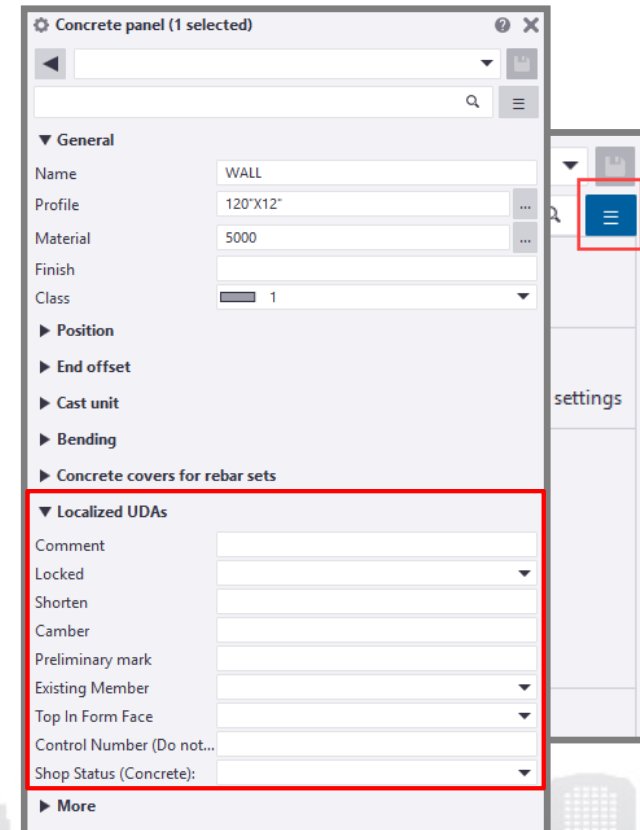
Concrete panel (1 selected)

▼ General
Name WALL
Profile 120"X12"
Material 5000
Finish
Class 1
▶ Position
▶ End offset
▶ Cast unit
▶ Bending
▶ Concrete covers for rebar sets
▼ Localized UDAs
Comment
Locked
Shorten
Camber
Preliminary mark
Existing Member
Top In Form Face
Control Number (Do not...
Shop Status (Concrete):
▶ More

settings